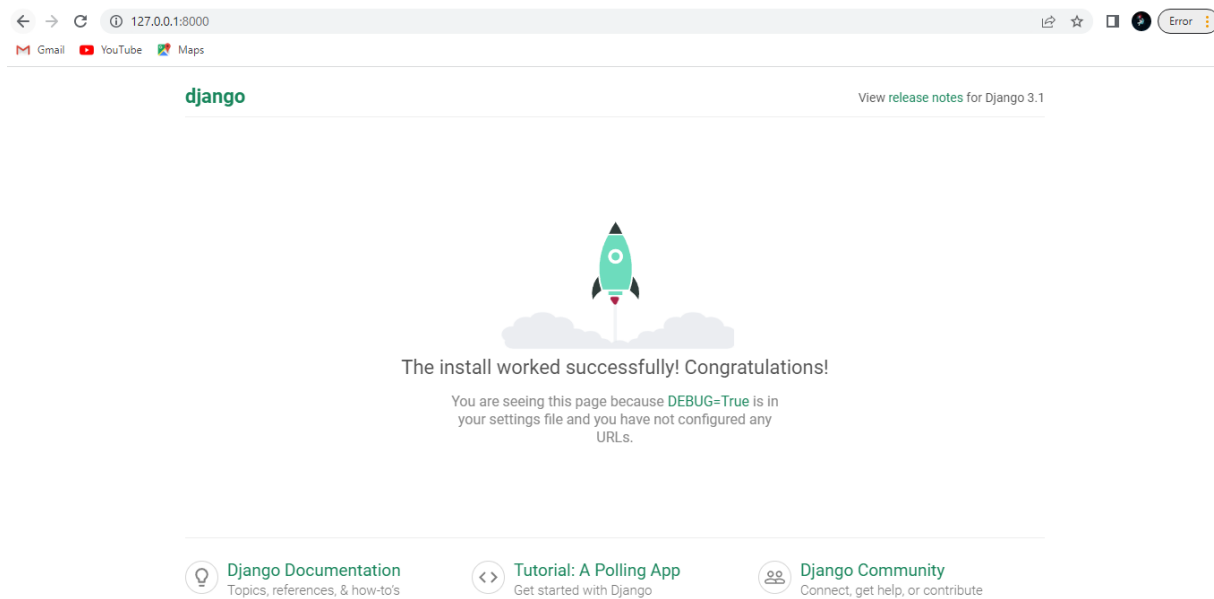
127.0.0.1:8000

Error

Gmail YouTube Maps

django

View release notes for Django 3.1

The install worked successfully! Congratulations!

You are seeing this page because DEBUG=True is in your settings file and you have not configured any URLs.

Django Documentation
Topics, references, & how-to's

Tutorial: A Polling App
Get started with Django

Django Community
Connect, get help, or contribute